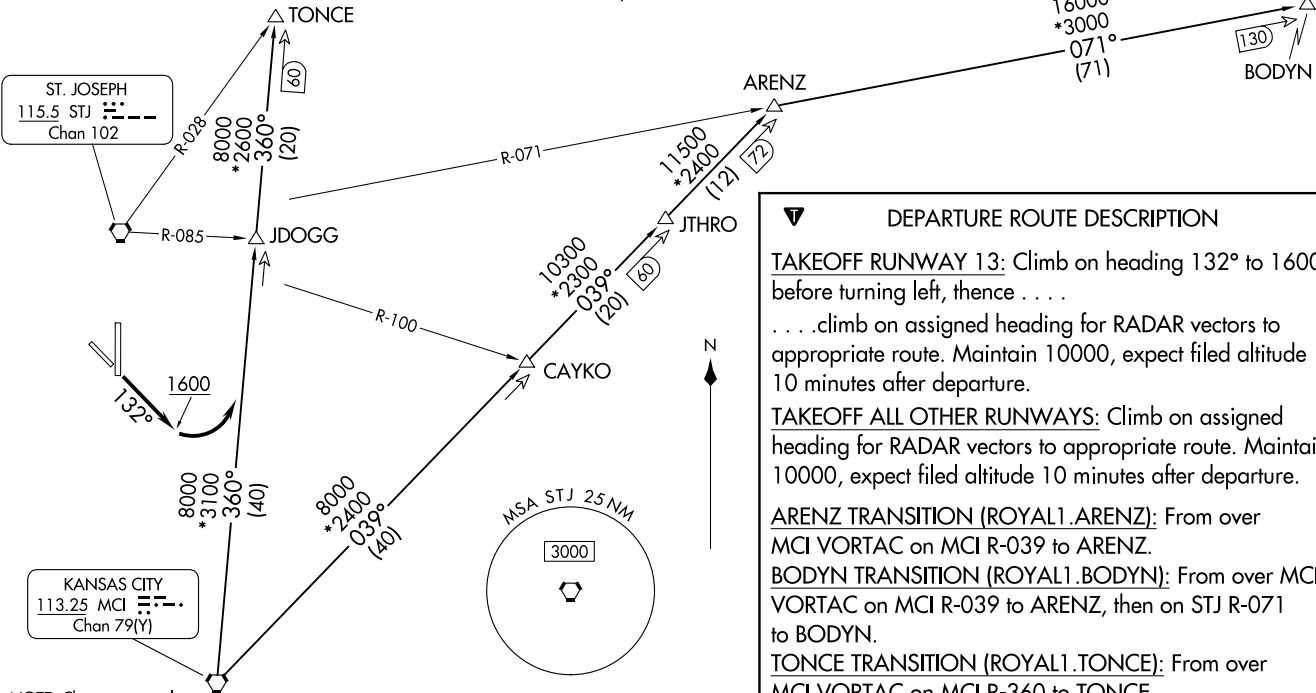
TONCE

16000
*3000
071°
(71)

130

BODYN

ST. JOSEPH
115.5 STJ
Chan 102

R-028

8000
*2600
360°
(20)

60

ARENZ

R-071

11500
*2400
(12)

72

R-085

JDOGG

JTHRO

10300
*2300
039°
(20)

60

R-100

CAYKO

N

1600

132°

8000
*3100
360°
(40)

8000
*2400
039°
(40)

MSA STJ 25 NM

3000

KANSAS CITY
113.25 MCI
Chan 79(Y)

DEPARTURE ROUTE DESCRIPTION

TAKEOFF RUNWAY 13: Climb on heading 132° to 1600 before turning left, thence . . . .

. . . .climb on assigned heading for RADAR vectors to appropriate route. Maintain 10000, expect filed altitude 10 minutes after departure.

TAKEOFF ALL OTHER RUNWAYS: Climb on assigned heading for RADAR vectors to appropriate route. Maintain 10000, expect filed altitude 10 minutes after departure.

ARENZ TRANSITION (ROYAL1.ARENZ): From over MCI VORTAC on MCI R-039 to ARENZ.

BODYN TRANSITION (ROYAL1.BODYN): From over MCI VORTAC on MCI R-039 to ARENZ, then on STJ R-071 to BODYN.

TONCE TRANSITION (ROYAL1.TONCE): From over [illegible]